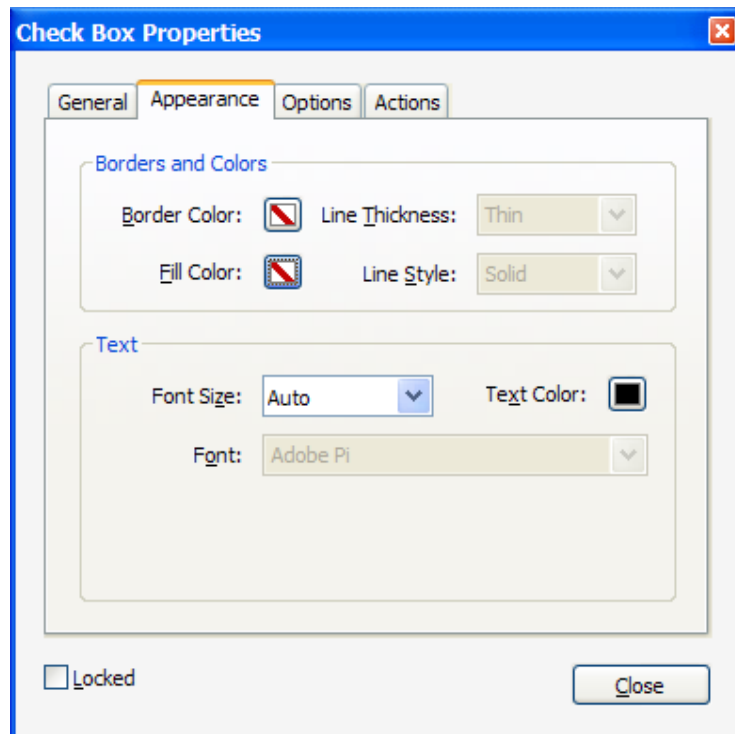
Check Box Properties

General
Appearance
Options
Actions

Borders and Colors

Border Color:
Line Thickness:
Thin

Fill Color:
Line Style:
Solid

Text

Font Size:
Auto
Text Color:

Font:
Adobe Pi

Locked

Close